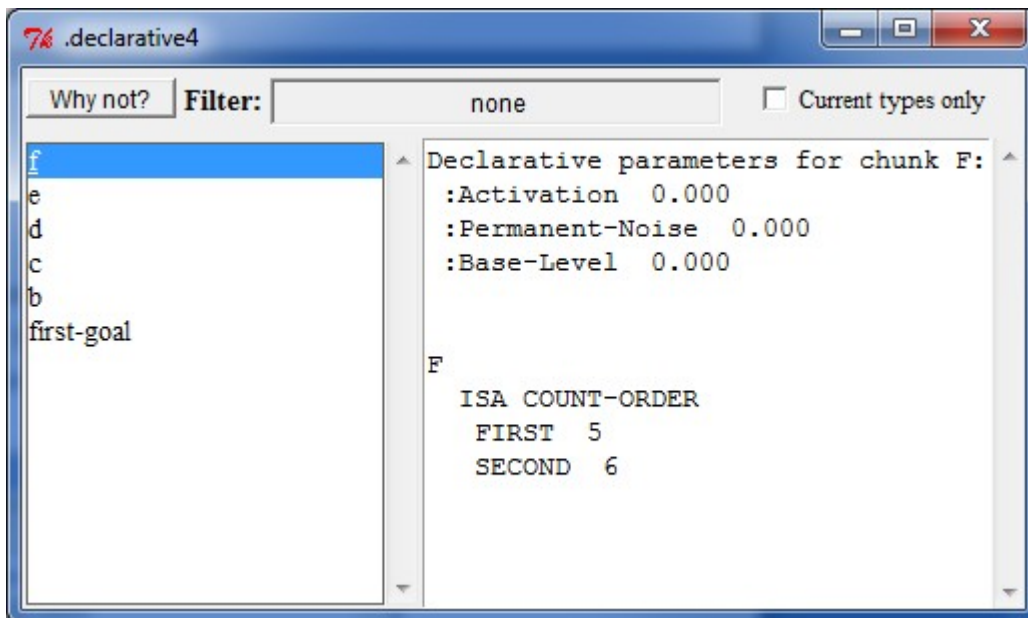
.declarative4

Why not? Filter: none

Current types only

f
e
d
c
b
first-goal

Declarative parameters for chunk F:
:Activation 0.000
:Permanent-Noise 0.000
:Base-Level 0.000

F
ISA COUNT-ORDER
FIRST 5
SECOND 6